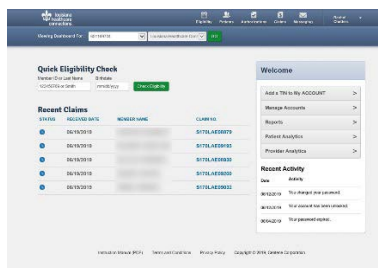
louisiana healthcare connections

Eligibility Patients Authorizations Claims Messaging

Viewing Dashboard For: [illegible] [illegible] GO

Quick Eligibility Check

Member ID or Last Name
Birthdate

Check Eligibility

Recent Claims

| STATUS | RECEIVED DATE | MEMBER NAME | CLAIM NO. |
|---|---|---|---|
| | 06/19/2019 | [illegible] | S1770LAE00070 |
| | 06/19/2019 | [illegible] | S1770LAE00103 |
| | 06/19/2019 | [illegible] | S1770LAE00083 |
| | 06/19/2019 | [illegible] | S1770LAE00055 |
| | 06/19/2019 | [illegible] | S1770LAE00033 |

Welcome

Add a TIN to My ACCOUNT >

Manage Accounts >

Reports >

Patient Analytics >

Provider Analytics >

Recent Activity

| Date | Activity |
|---|---|
| 06/12/2019 | You changed your password. |
| 06/12/2019 | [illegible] |
| 06/04/2019 | Your password expired. |

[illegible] Terms and Conditions Privacy Policy Copyright © 2019, Centene Corporation